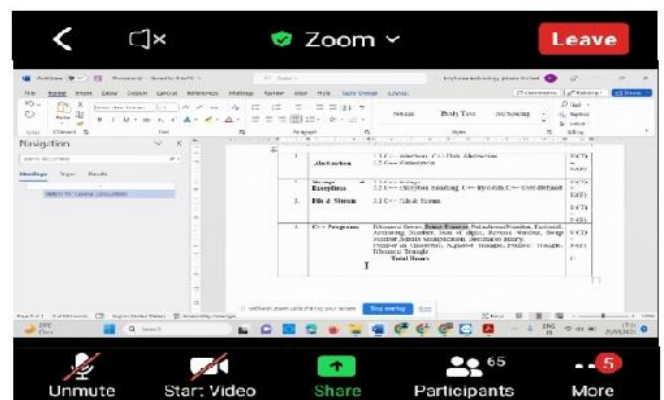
Zoom

Leave

Navigation

Headings

Normal

Body Text

No Spacing

Abstraction

Exceptions

File & Stream

C++ Programs

Total Hours

Stop sharing

Search

Unmute

Start Video

Share

65

Participants

5

More